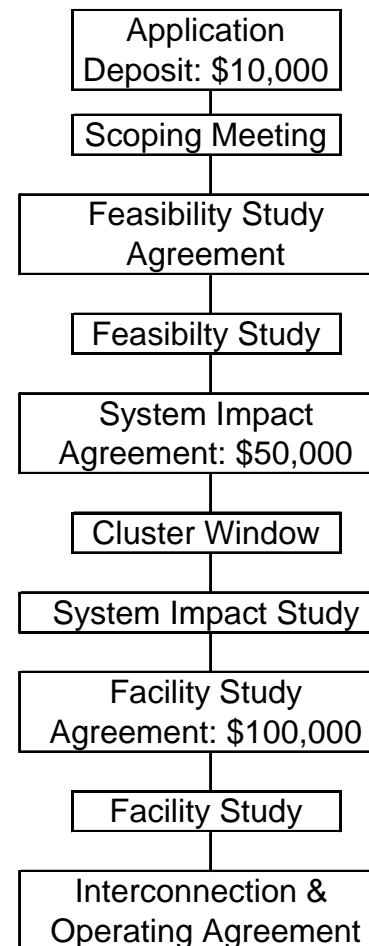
Application Deposit: \$10,000

Scoping Meeting

Feasibility Study Agreement

Feasibilty Study

System Impact Agreement: \$50,000

Cluster Window

System Impact Study

Facility Study Agreement: \$100,000

Facility Study

Interconnection & Operating Agreement